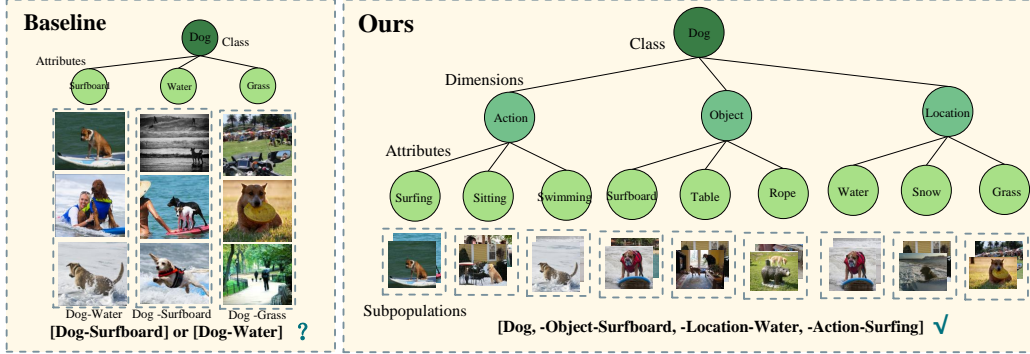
Baseline

Dog

Class

Attributes

Surfboard

Water

Grass

Dog-Water

Dog -Surfboard

Dog -Grass

[Dog-Surfboard] or [Dog-Water] ?

Ours

Dog

Class

Dimensions

Action

Object

Location

Attributes

Surfing

Sitting

Swimming

Surfboard

Table

Rope

Water

Snow

Grass

Subpopulations

[Dog, -Object-Surfboard, -Location-Water, -Action-Surfing] √